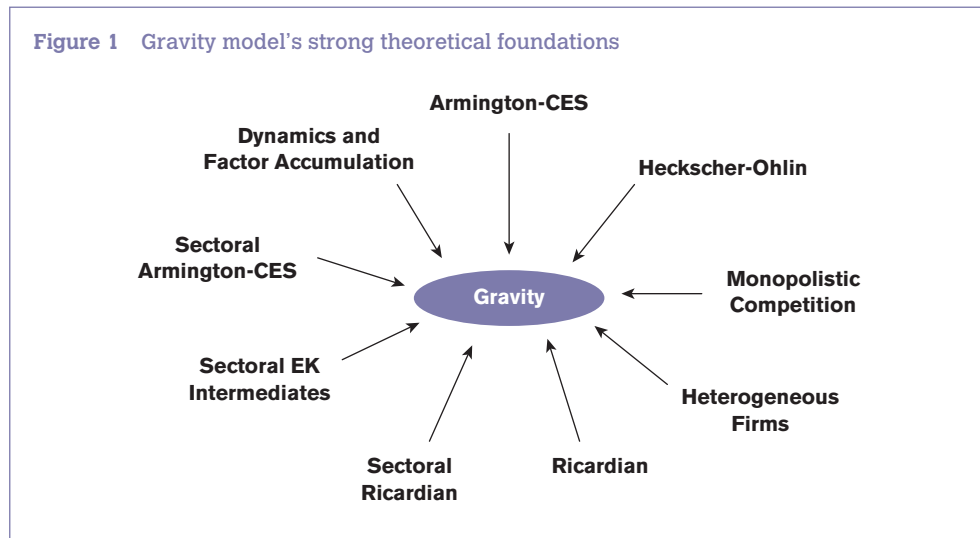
Figure 1 Gravity model's strong theoretical foundations

Armington-CES

Dynamics and Factor Accumulation

Heckscher-Ohlin

Sectoral Armington-CES

Gravity

Monopolistic Competition

Sectoral EK Intermediates

Heterogeneous Firms

Sectoral Ricardian

Ricardian